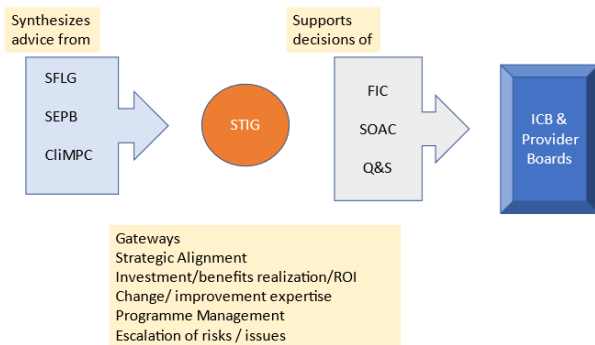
Synthesizes advice from

SFLG

SEPB

CliMPC

STIG

Supports decisions of

FIC

SOAC

Q&S

ICB & Provider Boards

Gateways
Strategic Alignment
Investment/benefits realization/ROI
Change/ improvement expertise
Programme Management
Escalation of risks / issues